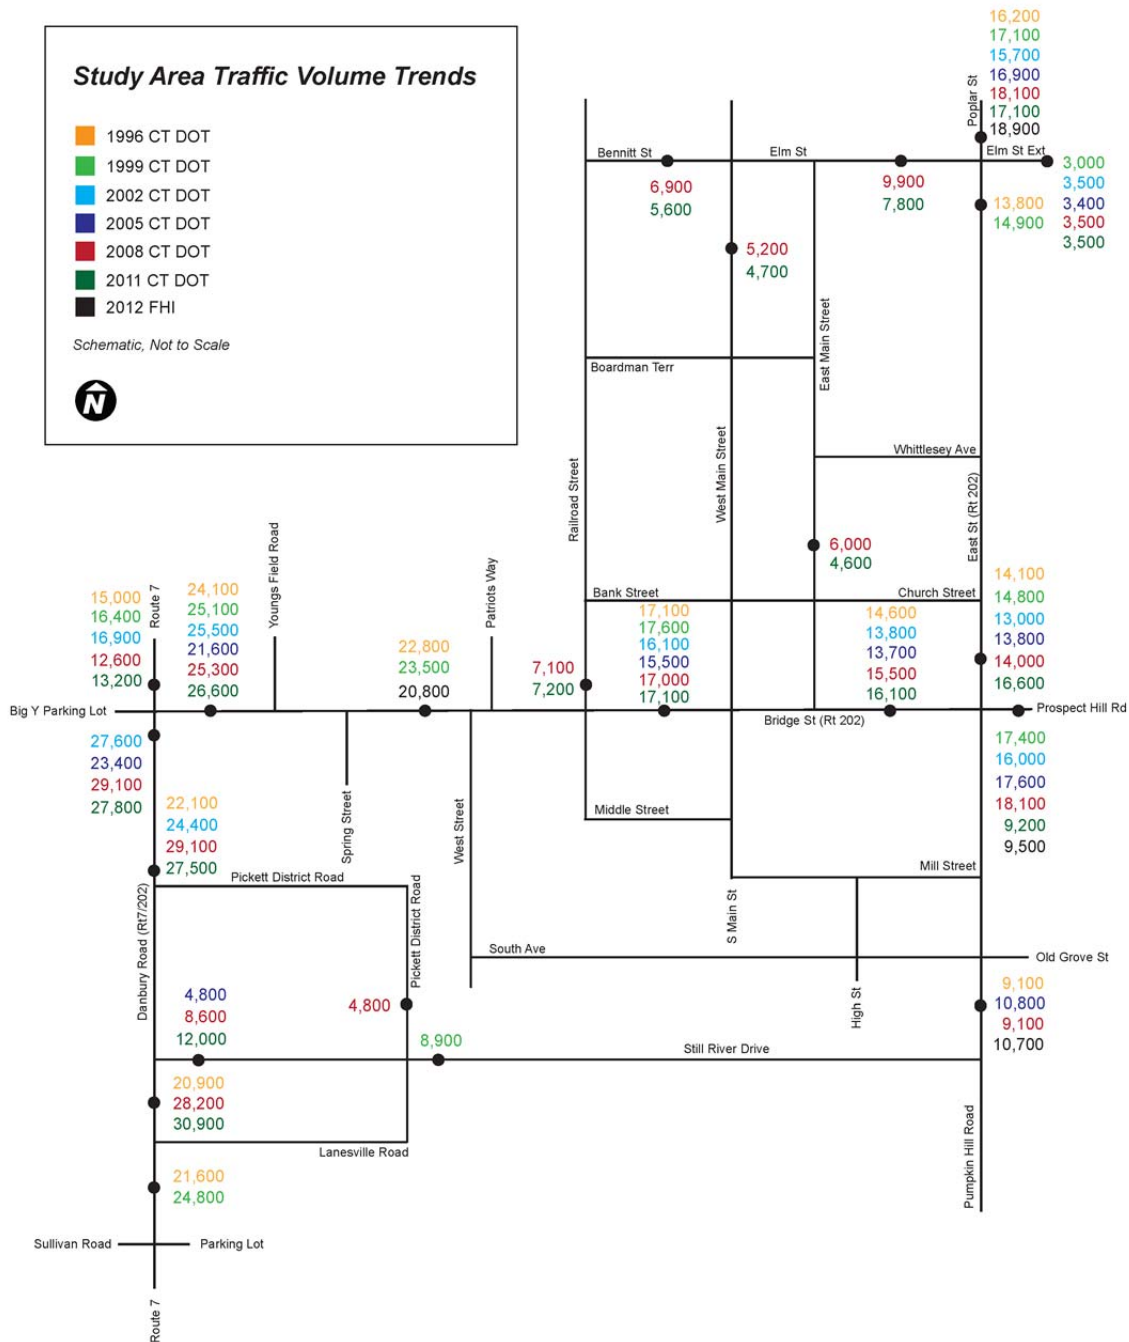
Study Area Traffic Volume Trends

1996 CT DOT
1999 CT DOT
2002 CT DOT
2005 CT DOT
2008 CT DOT
2011 CT DOT
2012 FHI

Schematic, Not to Scale

N

16,200
17,100
15,700
16,900
18,100
17,100
18,900

Poplar St

Bennitt St
Elm St
Elm St Ext

6,900
5,600

9,900
7,800

3,000
3,500
3,400
3,500
3,500

13,800
14,900

5,200
4,700

East Main Street

Boardman Terr

West Main Street

Whittlesey Ave

Railroad Street

East St (Rt 202)

6,000
4,600

Youngs Field Road

Patriots Way

Route 7

15,000
16,400
16,900
12,600
13,200

24,100
25,100
25,500
21,600
25,300
26,600

22,800
23,500
20,800

Bank Street

Church Street

14,100
14,800
13,000
13,800
14,000
16,600

17,100
17,600
16,100
15,500
17,000
17,100

14,600
13,800
13,700
15,500
16,100

7,100
7,200

Big Y Parking Lot

Bridge St (Rt 202)

Prospect Hill Rd

27,600
23,400
29,100
27,800

22,100
24,400
29,100
27,500

Spring Street

West Street

Middle Street

17,400
16,000
17,600
18,100
9,200
9,500

Pickett District Road

Mill Street

Danbury Road (Rt7/202)

Pickett District Road

S Main St

South Ave

Old Grove St

4,800
8,600
12,000

4,800

8,900

High St

9,100
10,800
9,100
10,700

Still River Drive

20,900
28,200
30,900

Lanesville Road

Pumpkin Hill Road

21,600
24,800

Sullivan Road

Parking Lot

Route 7